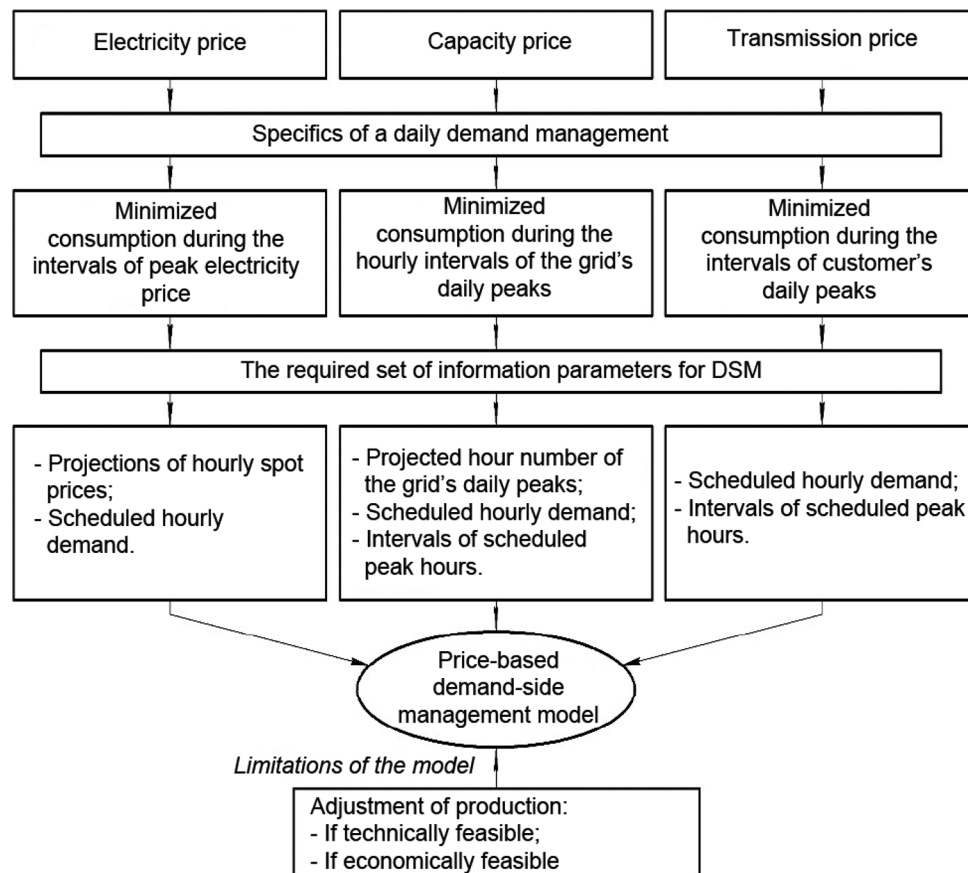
Electricity price

Capacity price

Transmission price

Specifics of a daily demand management

Minimized consumption during the intervals of peak electricity price

Minimized consumption during the hourly intervals of the grid's daily peaks

Minimized consumption during the intervals of customer's daily peaks

The required set of information parameters for DSM

- Projections of hourly spot prices;
- Scheduled hourly demand.

- Projected hour number of the grid's daily peaks;
- Scheduled hourly demand;
- Intervals of scheduled peak hours.

- Scheduled hourly demand;
- Intervals of scheduled peak hours.

Price-based demand-side management model

Limitations of the model

Adjustment of production:
- If technically feasible;
- If economically feasible